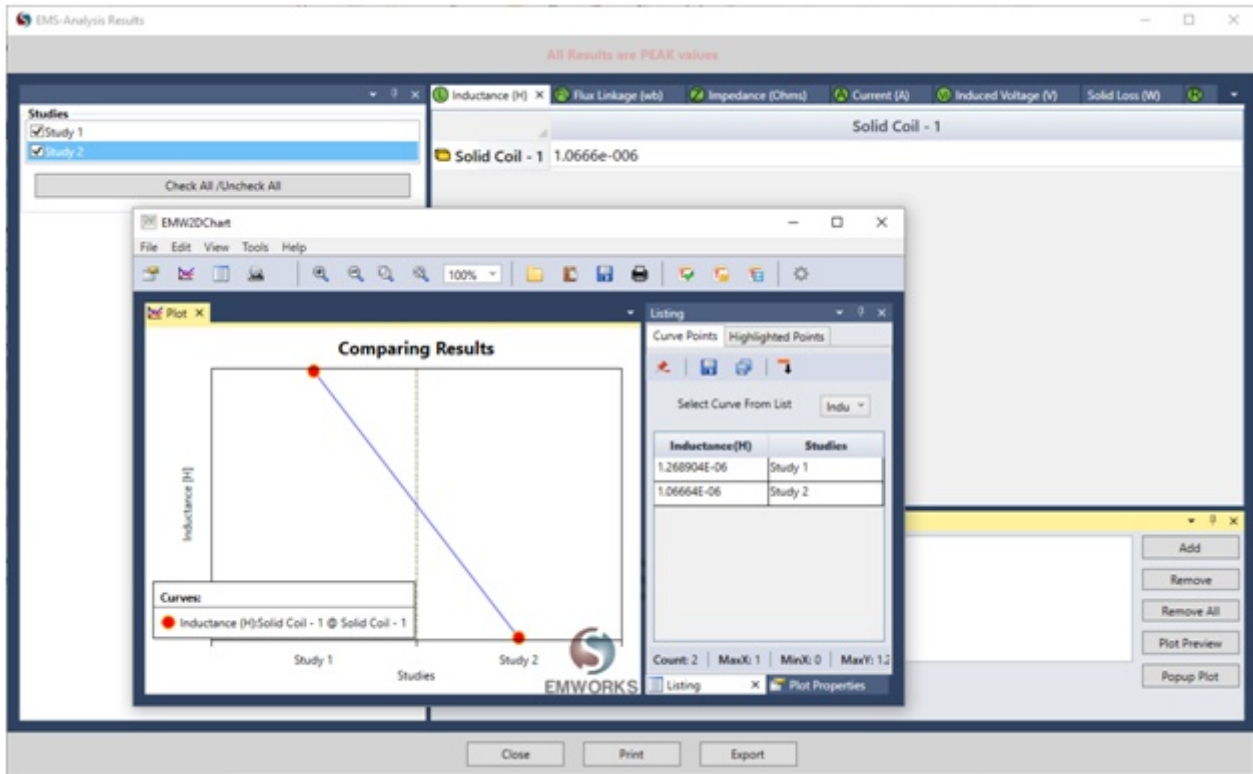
EMS-Analysis Results

All Results are PEAK values

Studies
Study 1
Study 2

Check All /Uncheck All

Inductance (H) × | Flux Linkage (wb) | Impedance (Ohms) | Current (A) | Induced Voltage (V) | Solid Loss (W)

| | Solid Coil - 1 |
|---|---|
| Solid Coil - 1 | 1.0666e-006 |

EMW2DChart
File Edit View Tools Help
100%

Plot ×

Comparing Results

Inductance [H]

Curves:
Inductance (H):Solid Coil - 1 @ Solid Coil - 1

Study 1 Study 2
Studies

EMWORKS

Listing
Curve Points | Highlighted Points

Select Curve From List Indu

| Inductance(H) | Studies |
|---|---|
| 1.268904E-06 | Study 1 |
| 1.06664E-06 | Study 2 |

Count: 2 | MaxX: 1 | MinX: 0 | MaxY: 1.2

Listing × | Plot Properties

Add
Remove
Remove All
Plot Preview
Popup Plot

Close Print Export